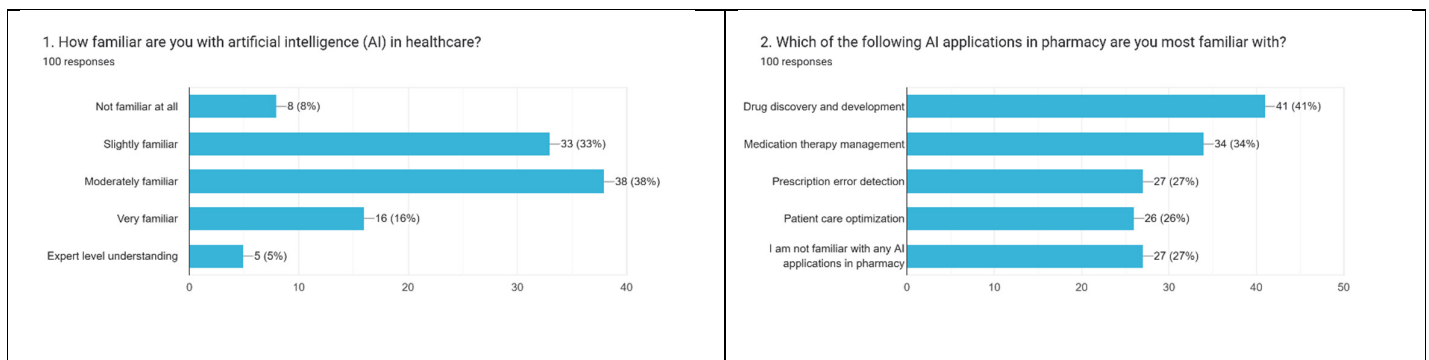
1. How familiar are you with artificial intelligence (AI) in healthcare?
100 responses

Not familiar at all — 8 (8%)
Slightly familiar — 33 (33%)
Moderately familiar — 38 (38%)
Very familiar — 16 (16%)
Expert level understanding — 5 (5%)

0 10 20 30 40

2. Which of the following AI applications in pharmacy are you most familiar with?
100 responses

Drug discovery and development — 41 (41%)
Medication therapy management — 34 (34%)
Prescription error detection — 27 (27%)
Patient care optimization — 26 (26%)
I am not familiar with any AI applications in pharmacy — 27 (27%)

0 10 20 30 40 50